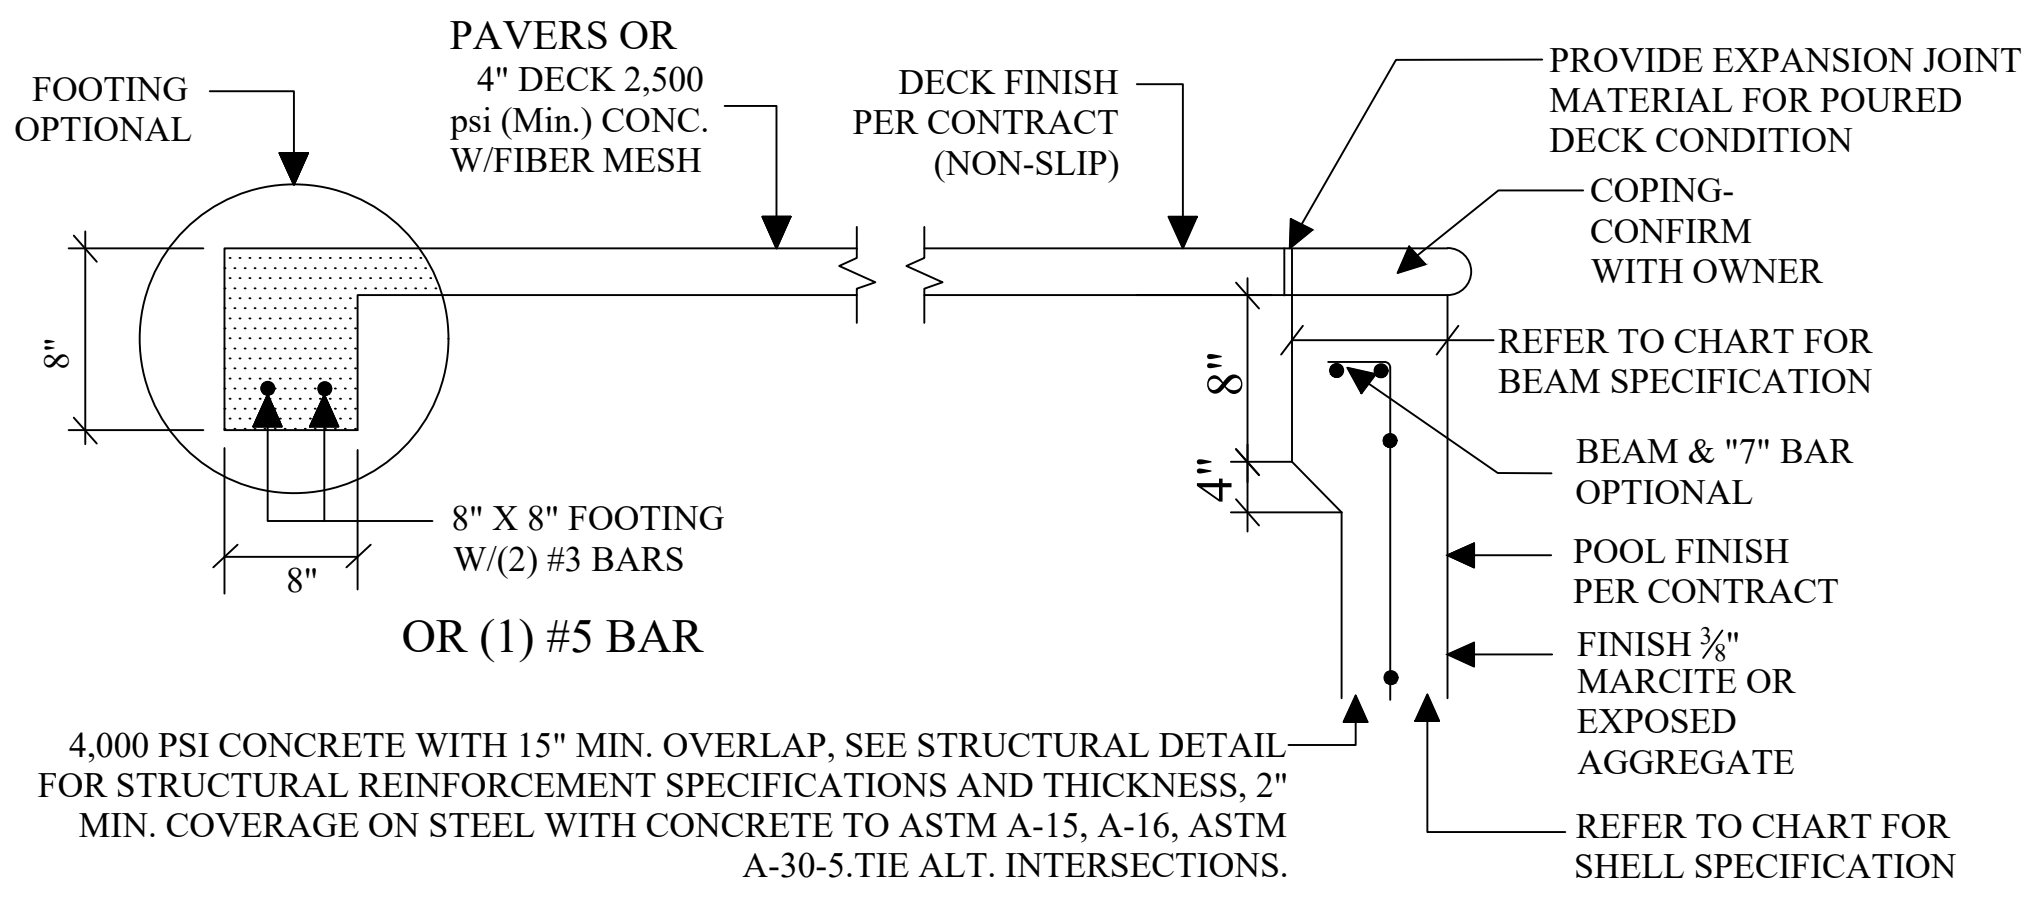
FOOTING OPTIONAL

PAVERS OR 4" DECK 2,500 psi (Min.) CONC. W/FIBER MESH

DECK FINISH PER CONTRACT (NON-SLIP)

PROVIDE EXPANSION JOINT MATERIAL FOR POURED DECK CONDITION

COPING- CONFIRM WITH OWNER

8"

8"

REFER TO CHART FOR BEAM SPECIFICATION

BEAM & "7" BAR OPTIONAL

4"

8" X 8" FOOTING W/(2) #3 BARS

8"

OR (1) #5 BAR

POOL FINISH PER CONTRACT

FINISH $\frac{3}{8}$" MARCITE OR EXPOSED AGGREGATE

4,000 PSI CONCRETE WITH 15" MIN. OVERLAP, SEE STRUCTURAL DETAIL FOR STRUCTURAL REINFORCEMENT SPECIFICATIONS AND THICKNESS, 2" MIN. COVERAGE ON STEEL WITH CONCRETE TO ASTM A-15, A-16, ASTM A-30-5.TIE ALT. INTERSECTIONS.

REFER TO CHART FOR SHELL SPECIFICATION